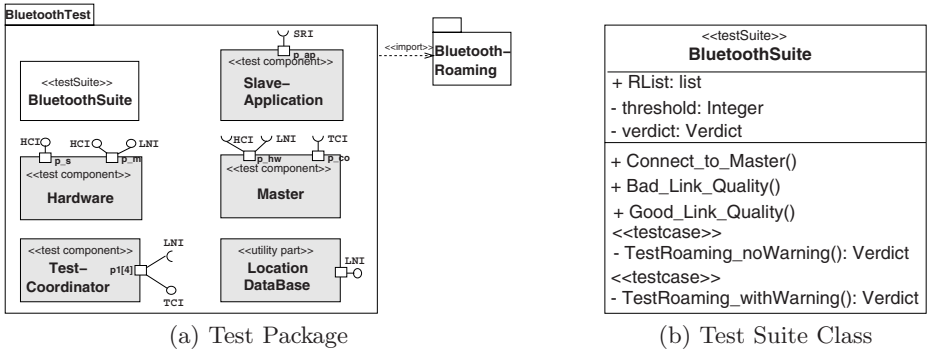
BluetoothTest

<<testSuite>>
BluetoothSuite

SRI
p_ap
<<test component>>
Slave–Application

<<import>>

Bluetooth–Roaming

HCI
p_s
HCI
LNI
p_m
<<test component>>
Hardware

HCI
LNI
p_hw
TCI
p_co
<<test component>>
Master

<<test component>>
Test–Coordinator
p1[4]
LNI
TCI

<<utility part>>
Location DataBase
LNI

(a) Test Package

<<testSuite>>
BluetoothSuite

+ RList: list
- threshold: Integer
- verdict: Verdict

+ Connect_to_Master()
+ Bad_Link_Quality()
+ Good_Link_Quality()
<<testcase>>
- TestRoaming_noWarning(): Verdict
<<testcase>>
- TestRoaming_withWarning(): Verdict

(b) Test Suite Class